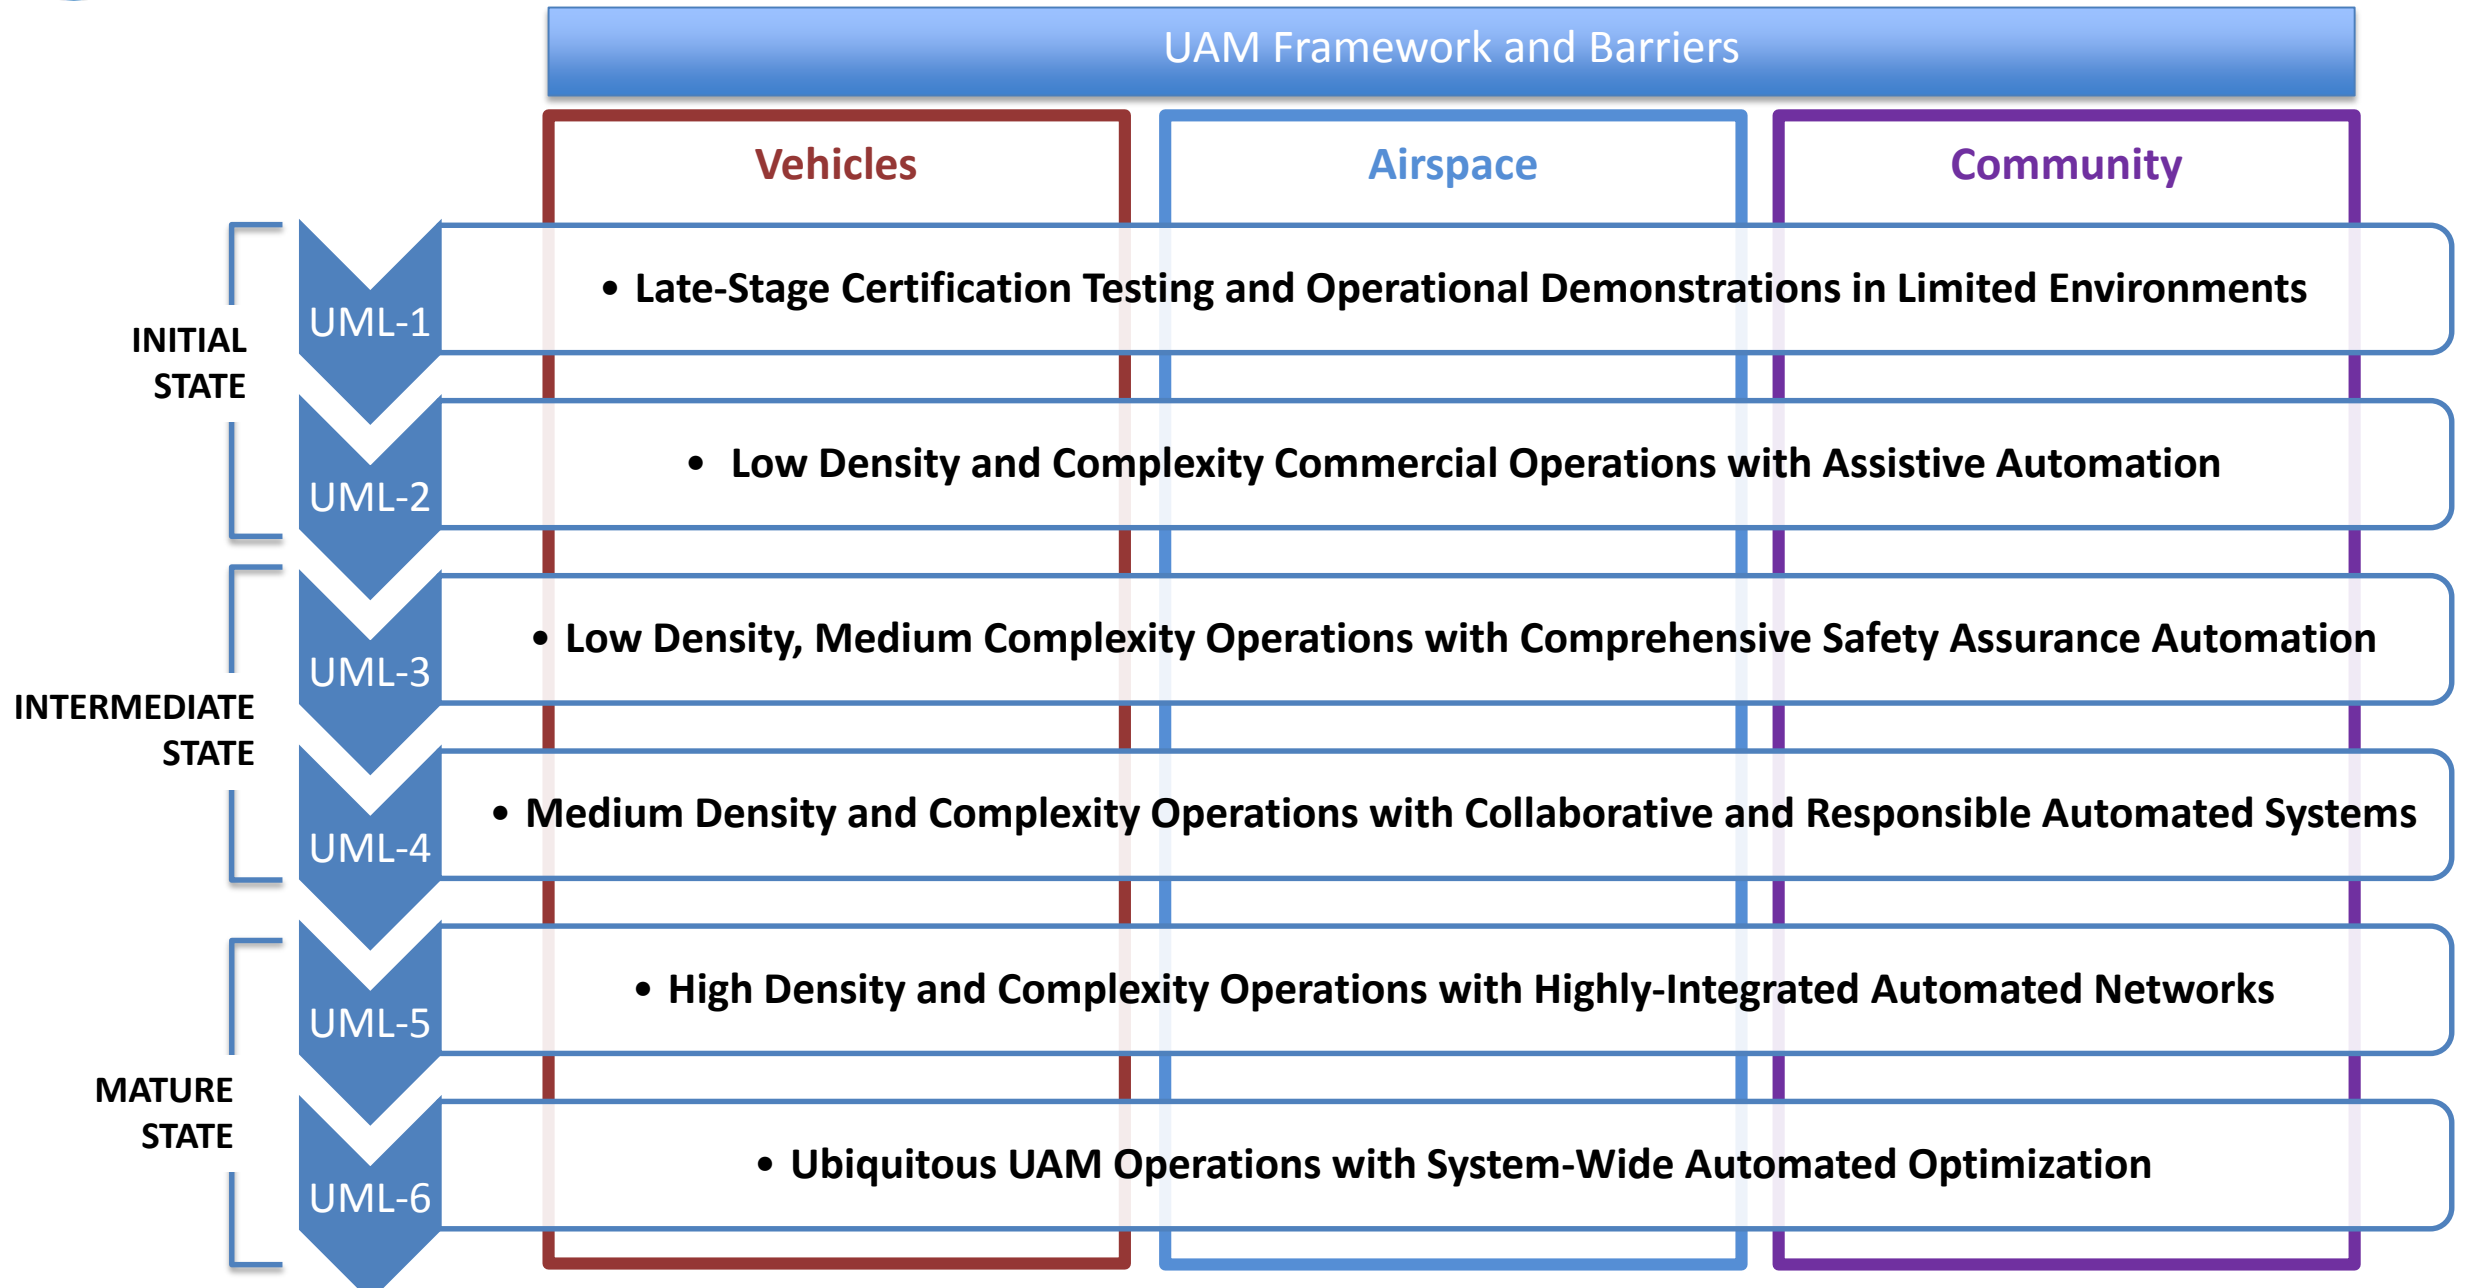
UAM Framework and Barriers

Vehicles

Airspace

Community

INITIAL STATE

UML-1

• Late-Stage Certification Testing and Operational Demonstrations in Limited Environments

UML-2

• Low Density and Complexity Commercial Operations with Assistive Automation

INTERMEDIATE STATE

UML-3

• Low Density, Medium Complexity Operations with Comprehensive Safety Assurance Automation

UML-4

• Medium Density and Complexity Operations with Collaborative and Responsible Automated Systems

MATURE STATE

UML-5

• High Density and Complexity Operations with Highly-Integrated Automated Networks

UML-6

• Ubiquitous UAM Operations with System-Wide Automated Optimization